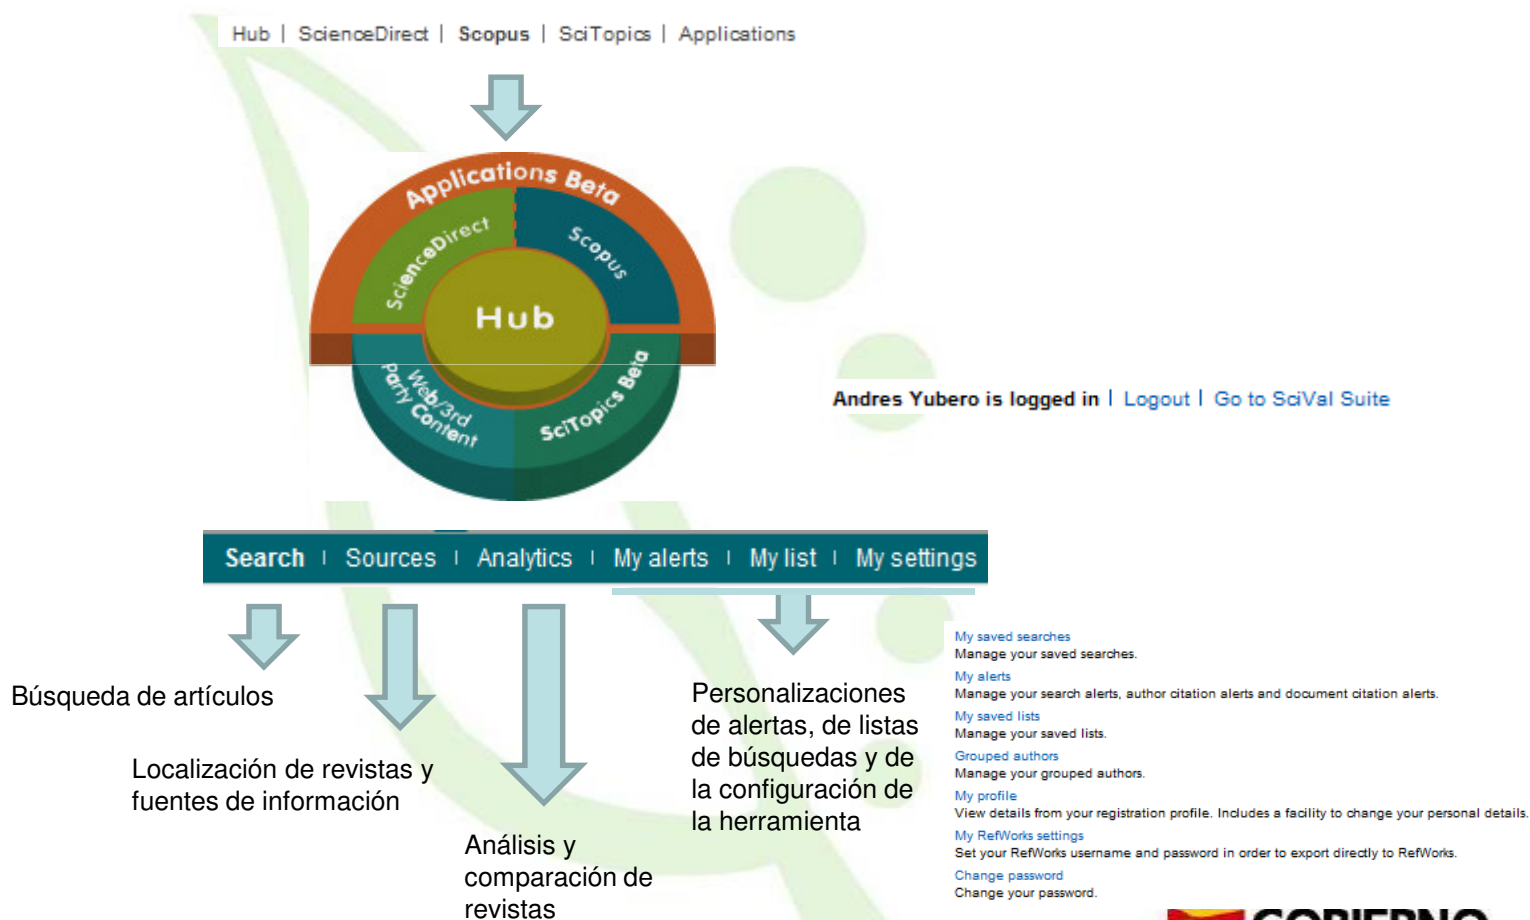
Hub | ScienceDirect | Scopus | SciTopics | Applications

Applications Beta

ScienceDirect

Scopus

Hub

Web/3rd Party Content

SciTopics Beta

Andres Yubero is logged in | Logout | Go to SciVal Suite

Search | Sources | Analytics | My alerts | My list | My settings

Búsqueda de artículos

Localización de revistas y fuentes de información

Análisis y comparación de revistas

Personalizaciones de alertas, de listas de búsquedas y de la configuración de la herramienta

My saved searches
Manage your saved searches.

My alerts
Manage your search alerts, author citation alerts and document citation alerts.

My saved lists
Manage your saved lists.

Grouped authors
Manage your grouped authors.

My profile
View details from your registration profile. Includes a facility to change your personal details.

My RefWorks settings
Set your RefWorks username and password in order to export directly to RefWorks.

Change password
Change your password.

GOBIERNO